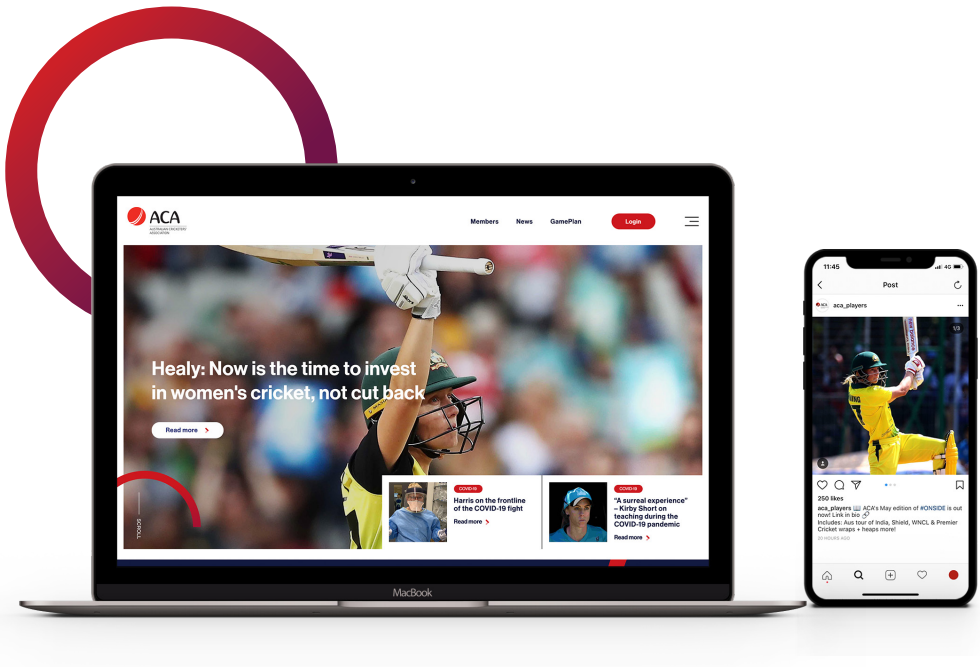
ACA
AUSTRALIAN CRICKETERS' ASSOCIATION

Members News GamePlan Login

Healy: Now is the time to invest in women's cricket, not cut back

Read more

SCROLL

COVID-19
Harris on the frontline of the COVID-19 fight
Read more

COVID-19
"A surreal experience" – Kirby Short on teaching during the COVID-19 pandemic
Read more

MacBook

11:45 4G
Post
aca_players
1/3
250 likes
aca_players ACA's May edition of #ONSIDE is out now! Link in bio
Includes: Aus tour of India, Shield, WNCL & Premier Cricket wraps + heaps more!
20 HOURS AGO